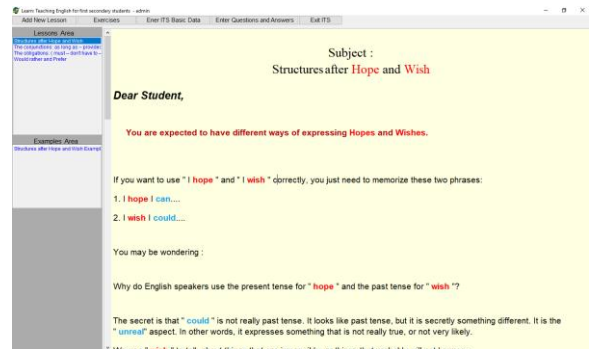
Learn Teaching English for first secondary students - admin

Add New Lesson | Exercises | Ener ITS Basic Data | Enter Questions and Answers | Exit ITS

Lessons Area
Structures after Hope and Wish
The conjunctions: as long as - provided
The obligations: I must - don't have to
Would rather and Prefer

Examples Area
Structures after Hope and Wish Exampl

Subject :
Structures after Hope and Wish

Dear Student,

You are expected to have different ways of expressing Hopes and Wishes.

If you want to use " I hope " and " I wish " correctly, you just need to memorize these two phrases:

1. I hope I can....

2. I wish I could....

You may be wondering :

Why do English speakers use the present tense for " hope " and the past tense for " wish "?

The secret is that " could " is not really past tense. It looks like past tense, but it is secretly something different. It is the " unreal" aspect. In other words, it expresses something that is not really true, or not very likely.

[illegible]